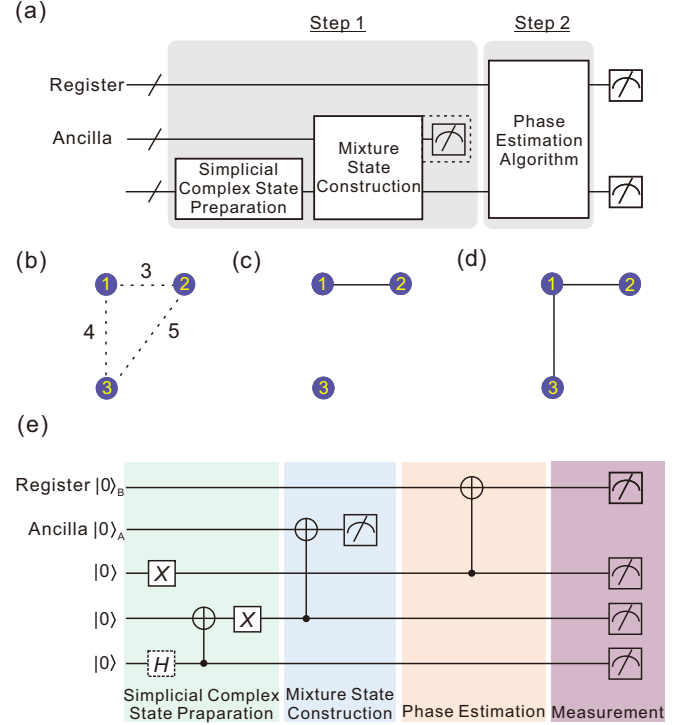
(a)

Step 1

Step 2

Register

Ancilla

Simplicial Complex State Preparation

Mixture State Construction

Phase Estimation Algorithm

(b)

1

3

2

4

5

3

(c)

1

2

3

(d)

1

2

3

(e)

Register $|0\rangle_B$

Ancilla $|0\rangle_A$

$|0\rangle$

$|0\rangle$

$|0\rangle$

$X$

$X$

$H$

Simplicial Complex State Praparation

Mixture State Construction

Phase Estimation

Measurement